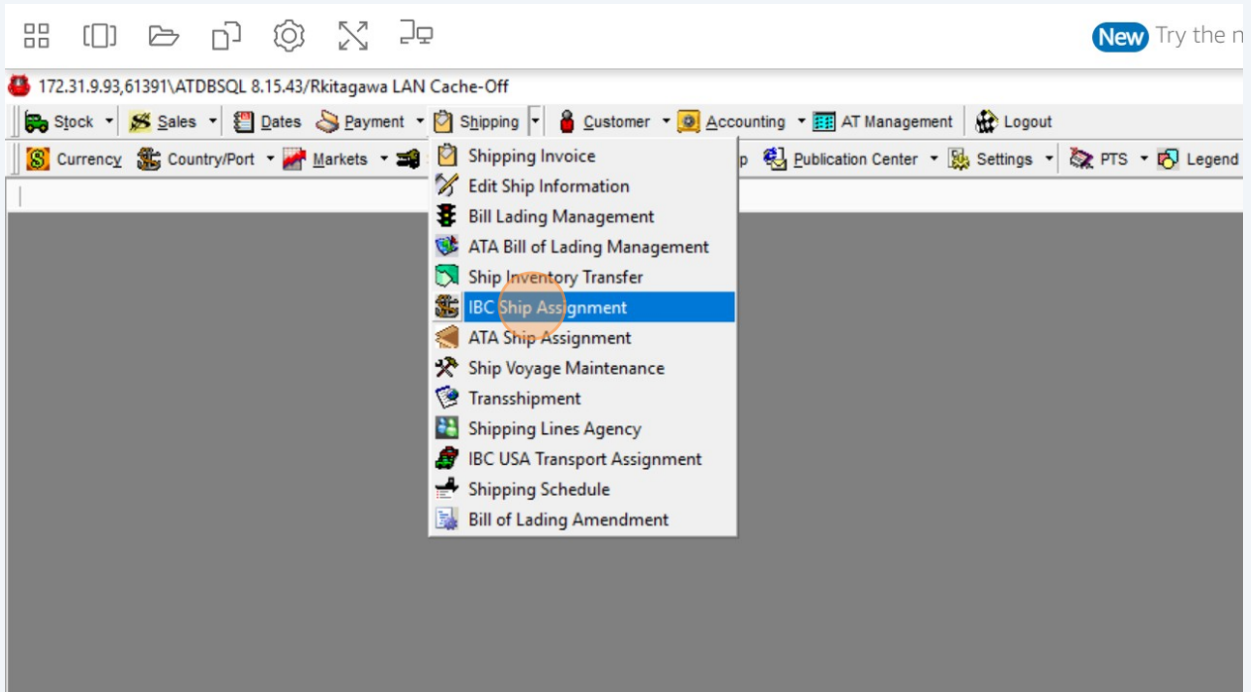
New Try the n

172.31.9.93,61391\ATDBSQL 8.15.43/Rkitagawa LAN Cache-Off

Stock Sales Dates Payment Shipping Customer Accounting AT Management Logout

Currency Country/Port Markets p Publication Center Settings PTS Legend

Shipping Invoice
Edit Ship Information
Bill Lading Management
ATA Bill of Lading Management
Ship Inventory Transfer
IBC Ship Assignment
ATA Ship Assignment
Ship Voyage Maintenance
Transshipment
Shipping Lines Agency
IBC USA Transport Assignment
Shipping Schedule
Bill of Lading Amendment